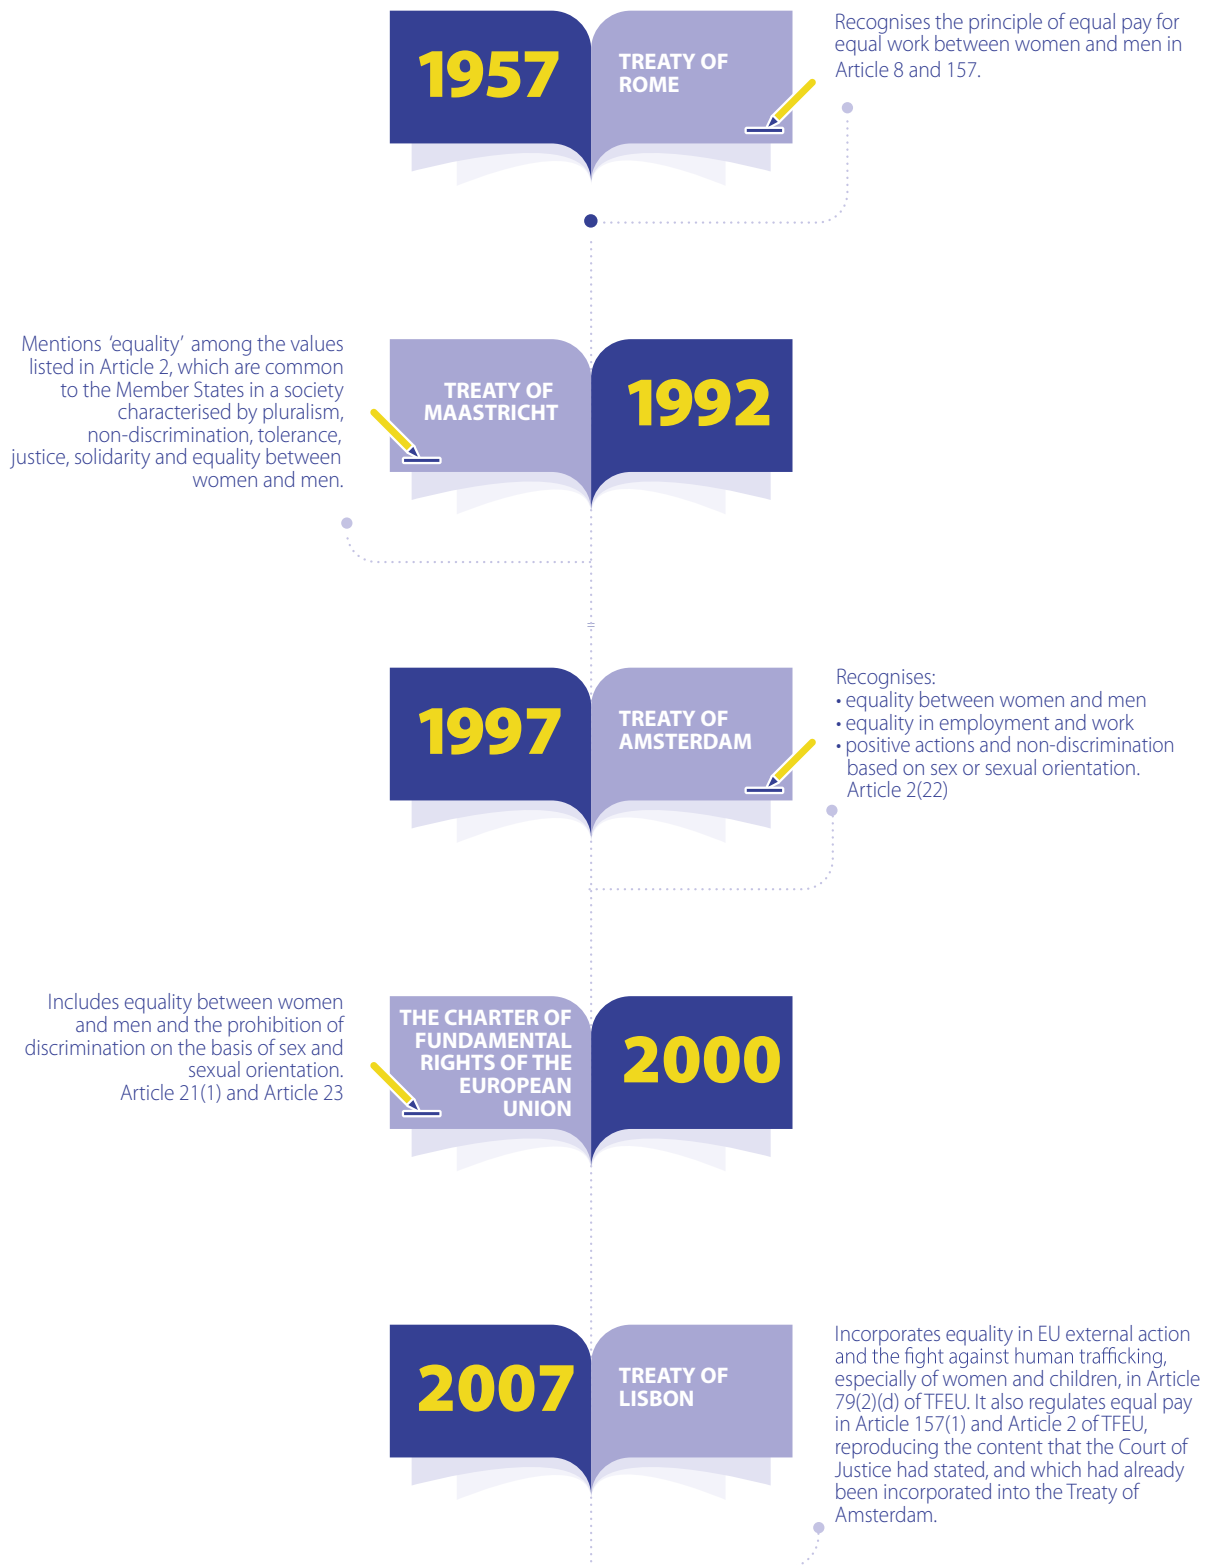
1957

TREATY OF ROME

Recognises the principle of equal pay for equal work between women and men in Article 8 and 157.

Mentions 'equality' among the values listed in Article 2, which are common to the Member States in a society characterised by pluralism, non-discrimination, tolerance, justice, solidarity and equality between women and men.

TREATY OF MAASTRICHT

1992

1997

TREATY OF AMSTERDAM

Recognises:
• equality between women and men
• equality in employment and work
• positive actions and non-discrimination based on sex or sexual orientation. Article 2(22)

Includes equality between women and men and the prohibition of discrimination on the basis of sex and sexual orientation. Article 21(1) and Article 23

THE CHARTER OF FUNDAMENTAL RIGHTS OF THE EUROPEAN UNION

2000

2007

TREATY OF LISBON

Incorporates equality in EU external action and the fight against human trafficking, especially of women and children, in Article 79(2)(d) of TFEU. It also regulates equal pay in Article 157(1) and Article 2 of TFEU, reproducing the content that the Court of Justice had stated, and which had already been incorporated into the Treaty of Amsterdam.